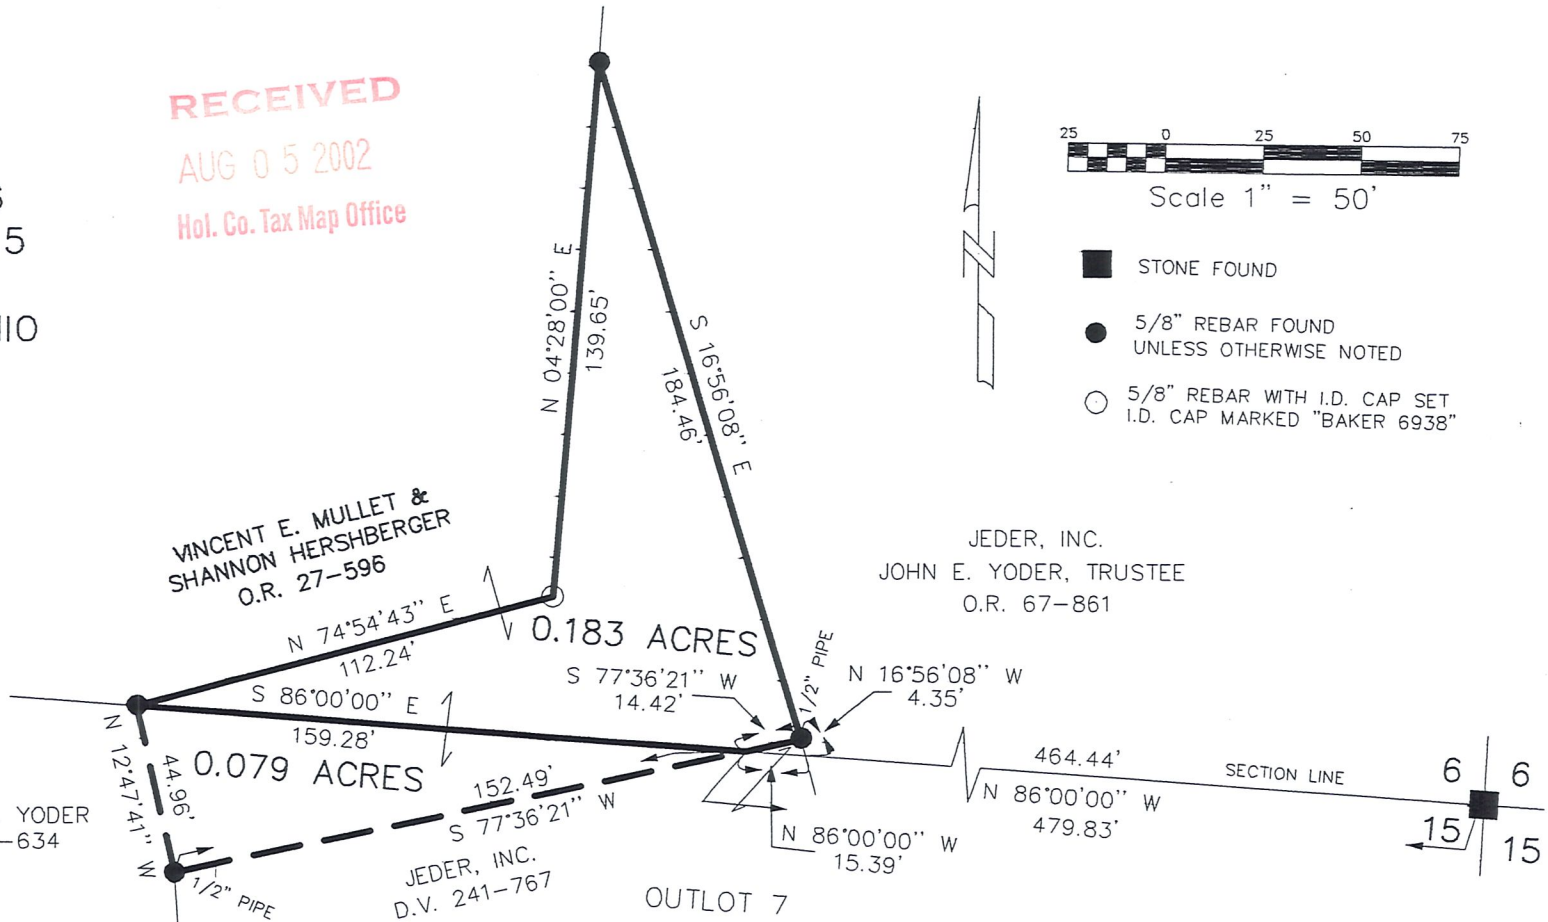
RECEIVED
AUG 0 5 2002
Hol. Co. Tax Map Office

5
IO

25 0 25 50 75
Scale 1" = 50'

N

STONE FOUND

5/8" REBAR FOUND UNLESS OTHERWISE NOTED

5/8" REBAR WITH I.D. CAP SET I.D. CAP MARKED "BAKER 6938"

N 04°28'00" E
139.65'

S 16°56'08" E
184.46'

VINCENT E. MULLET & SHANNON HERSHBERGER O.R. 27-596

JEDER, INC.
JOHN E. YODER, TRUSTEE
O.R. 67-861

N 74°54'43" E
112.24'

0.183 ACRES

1/2" PIPE

S 77°36'21" W
14.42'

N 16°56'08" W
4.35'

S 86°00'00" E
159.28'

0.079 ACRES

N 12°47'41" W
44.96'

152.49'
S 77°36'21" W

464.44'
N 86°00'00" W
479.83'

SECTION LINE

6 6
15 15

N 86°00'00" W
15.39'

YODER
-634

1/2" PIPE

JEDER, INC.
D.V. 241-767

OUTLOT 7